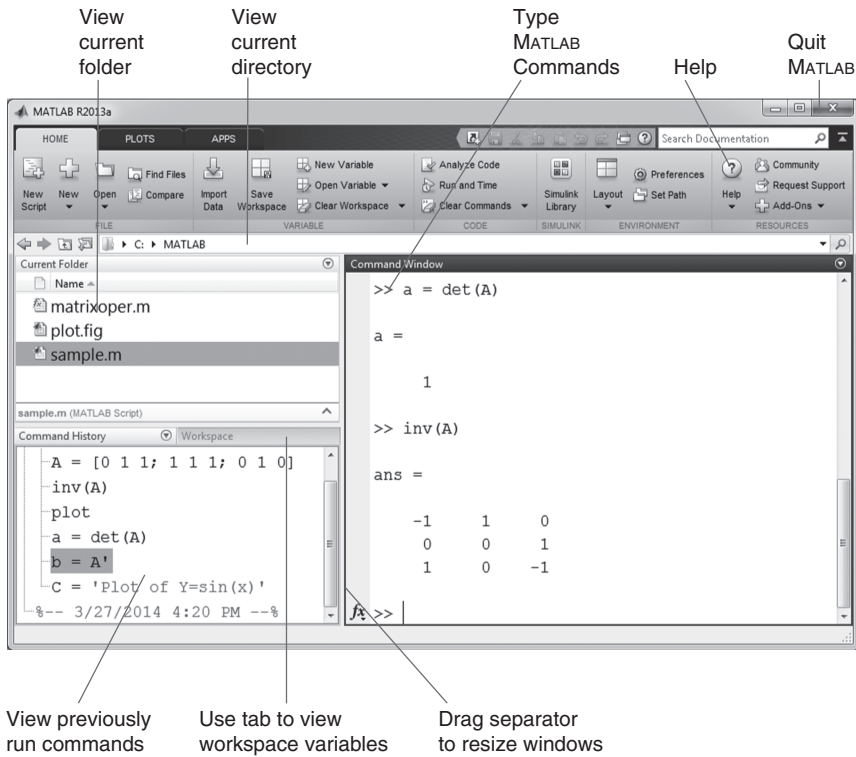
View current folder

View current directory

Type MATLAB Commands

Help

Quit MATLAB

MATLAB R2013a

HOME PLOTS APPS

Search Documentation

New Script New Open Find Files Compare FILE

Import Data Save Workspace New Variable Open Variable Clear Workspace VARIABLE

Analyze Code Run and Time Clear Commands CODE

Simulink Library SIMULINK

Layout Preferences Set Path ENVIRONMENT

Help Community Request Support Add-Ons RESOURCES

C: ▸ MATLAB

Current Folder

Name

matrixoper.m
plot.fig
sample.m

sample.m (MATLAB Script)

Command History Workspace

A = [0 1 1; 1 1 1; 0 1 0]
inv(A)
plot
a = det(A)
b = A'
C = 'Plot of Y=sin(x)'
%-- 3/27/2014 4:20 PM --%

Command Window

>> a = det(A)

a =

1

>> inv(A)

ans =

| | | |
|---|---|---|
| -1 | 1 | 0 |
| 0 | 0 | 1 |
| 1 | 0 | -1 |

fx >>

View previously run commands

Use tab to view workspace variables

Drag separator to resize windows